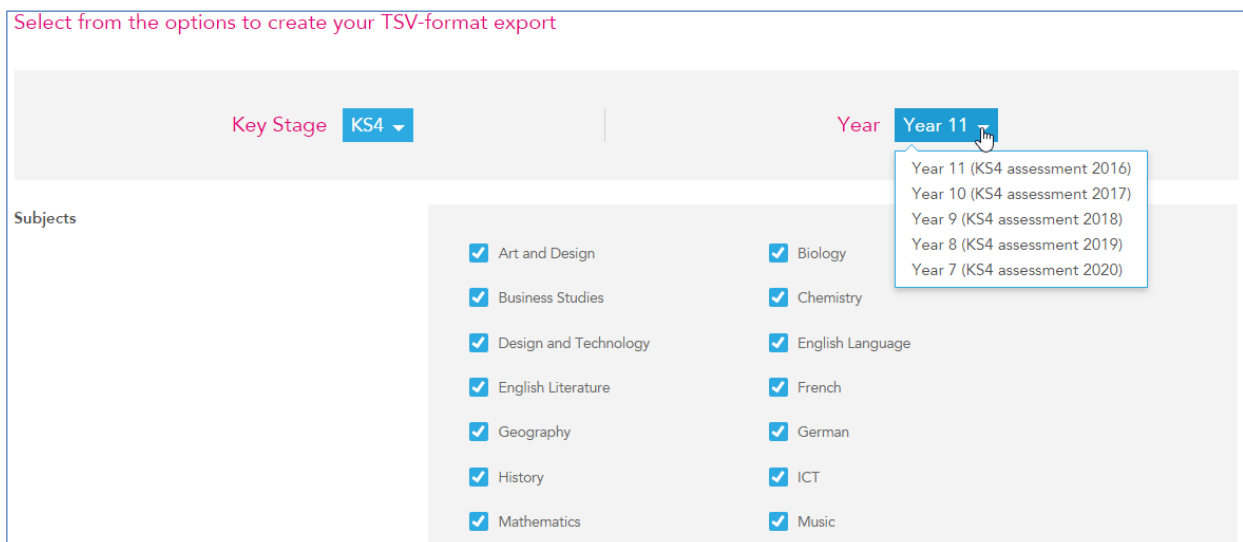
Select from the options to create your TSV-format export

Key Stage KS4

Year Year 11

Year 11 (KS4 assessment 2016)
Year 10 (KS4 assessment 2017)
Year 9 (KS4 assessment 2018)
Year 8 (KS4 assessment 2019)
Year 7 (KS4 assessment 2020)

Subjects

Art and Design
Business Studies
Design and Technology
English Literature
Geography
History
Mathematics

Biology
Chemistry
English Language
French
German
ICT
Music